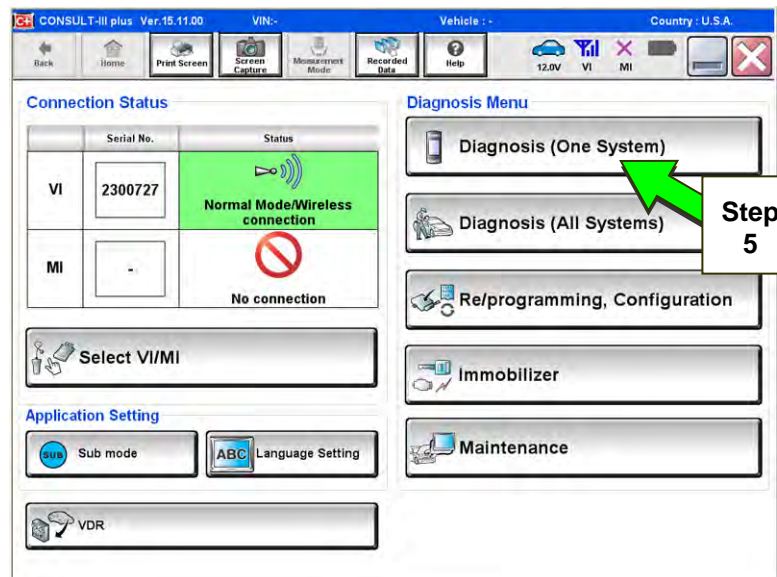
CONSULT-III plus Ver.15.11.00 VIN:- Vehicle : - Country : U.S.A.

Back Home Print Screen Screen Capture Measurement Mode Recorded Data Help 12.0V VI MI

Connection Status

| | Serial No. | Status |
|---|---|---|
| VI | 2300727 | Normal Mode/Wireless connection |
| MI | - | No connection |

Select VI/MI

Application Setting

SUB Sub mode

ABC Language Setting

VDR

Diagnosis Menu

Diagnosis (One System)

Diagnosis (All Systems)

Re/programming, Configuration

Immobilizer

Maintenance

Step 5